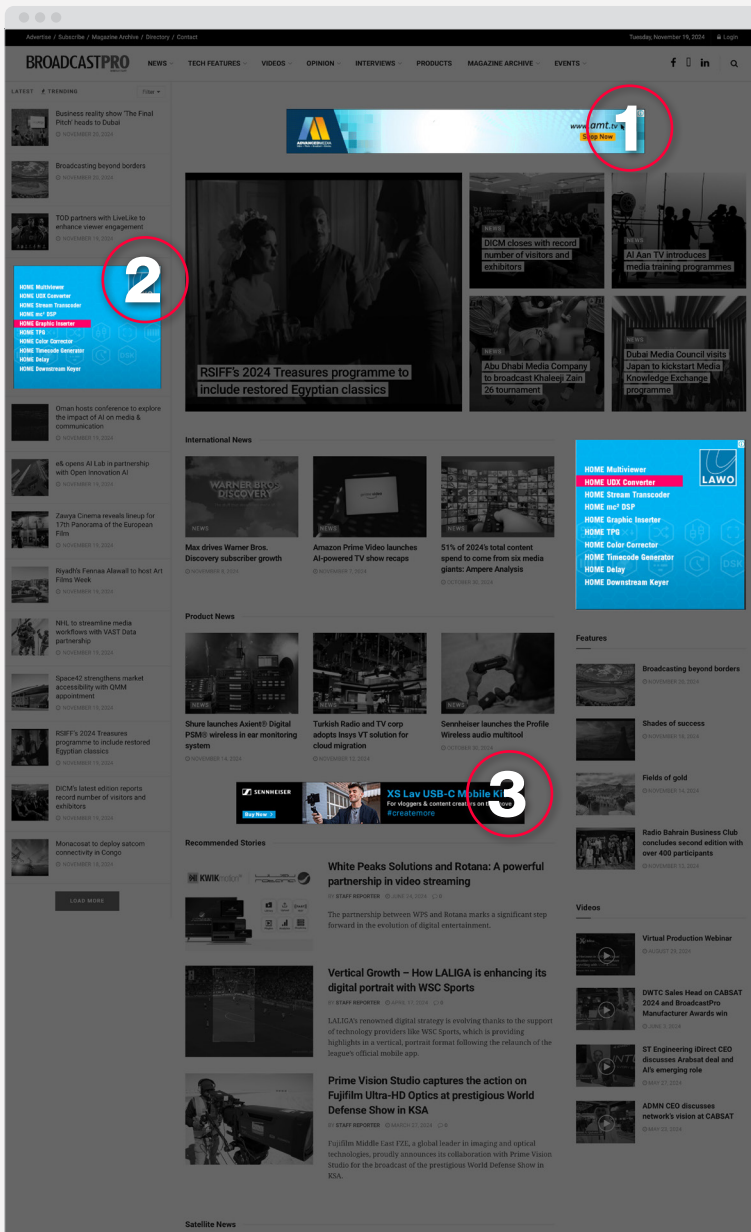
Advertise / Subscribe / Magazine Archive / Directory / Contact

Tuesday, November 19, 2024 Login

BROADCASTPRO

NEWS TECH FEATURES VIDEOS OPINION INTERVIEWS PRODUCTS MAGAZINE ARCHIVE EVENTS

LATEST TRENDING

Business reality show 'The Final Pitch' heads to Dubai
NOVEMBER 20, 2024

Broadcasting beyond borders
NOVEMBER 20, 2024

TOD partners with LiveLike to enhance viewer engagement
NOVEMBER 19, 2024

HOME Multiviewer
HOME UDX Converter
HOME Stream Transcoder
HOME mc² DSP
HOME Graphic Inserter
HOME TPG
HOME Color Corrector
HOME Timecode Generator
HOME Delay
HOME Downstream Keyer

Oman hosts conference to explore the impact of AI on media & communication
NOVEMBER 19, 2024

e& opens AI Lab in partnership with Open Innovation AI
NOVEMBER 19, 2024

Zawya Cinema reveals lineup for 17th Panorama of the European Film
NOVEMBER 19, 2024

Riyadh's Fennaa Alawall to host Art Films Week
NOVEMBER 19, 2024

NHL to streamline media workflows with VAST Data partnership
NOVEMBER 19, 2024

Space42 strengthens market accessibility with QMM appointment
NOVEMBER 19, 2024

RSIFF's 2024 Treasures programme to include restored Egyptian classics
NOVEMBER 19, 2024

DICM's latest edition reports record number of visitors and exhibitors
NOVEMBER 19, 2024

Monacosat to deploy satcom connectivity in Congo
NOVEMBER 19, 2024

LOAD MORE

www.amt.tv
Shop Now

1

2

3

RSIFF's 2024 Treasures programme to include restored Egyptian classics

NEWS
DICM closes with record number of visitors and exhibitors

NEWS
Al Aan TV introduces media training programmes

NEWS
Abu Dhabi Media Company to broadcast Khaleeji Zain 26 tournament

NEWS
Dubai Media Council visits Japan to kickstart Media Knowledge Exchange programme

International News

NEWS
Max drives Warner Bros. Discovery subscriber growth
NOVEMBER 8, 2024

NEWS
Amazon Prime Video launches AI-powered TV show recaps
NOVEMBER 7, 2024

NEWS
51% of 2024's total content spend to come from six media giants: Ampere Analysis
OCTOBER 30, 2024

Product News

NEWS
Shure launches Axient® Digital PSM® wireless in ear monitoring system
NOVEMBER 14, 2024

NEWS
Turkish Radio and TV corp adopts Insys VT solution for cloud migration
NOVEMBER 12, 2024

NEWS
Sennheiser launches the Profile Wireless audio multitool
OCTOBER 30, 2024

SENNHEISER
Buy Now
XS Lav USB-C Mobile Kit
For vloggers & content creators on the move
#createmore

Recommended Stories

White Peaks Solutions and Rotana: A powerful partnership in video streaming
BY STAFF REPORTER JUNE 24, 2024
The partnership between WPS and Rotana marks a significant step forward in the evolution of digital entertainment.

Vertical Growth – How LALIGA is enhancing its digital portrait with WSC Sports
BY STAFF REPORTER APRIL 17, 2024
LALIGA's renowned digital strategy is evolving thanks to the support of technology providers like WSC Sports, which is providing highlights in a vertical, portrait format following the relaunch of the league's official mobile app.

Prime Vision Studio captures the action on Fujifilm Ultra-HD Optics at prestigious World Defense Show in KSA
BY STAFF REPORTER MARCH 07, 2024
Fujifilm Middle East FZE, a global leader in imaging and optical technologies, proudly announces its collaboration with Prime Vision Studio for the broadcast of the prestigious World Defense Show in KSA.

Satellite News

HOME Multiviewer
HOME UDX Converter
HOME Stream Transcoder
HOME mc² DSP
HOME Graphic Inserter
HOME TPG
HOME Color Corrector
HOME Timecode Generator
HOME Delay
HOME Downstream Keyer
LAWO

Features

Broadcasting beyond borders
NOVEMBER 20, 2024

Shades of success
NOVEMBER 19, 2024

Fields of gold
NOVEMBER 14, 2024

Radio Bahrain Business Club concludes second edition with over 400 participants
NOVEMBER 12, 2024

Videos

Virtual Production Webinar
AUGUST 29, 2024

DWTC Sales Head on CABSAT 2024 and BroadcastPro Manufacturer Awards win
JUNE 3, 2024

ST Engineering iDirect CEO discusses Arabsat deal and AI's emerging role
MAY 27, 2024

ADMN CEO discusses network's vision at CABSAT
MAY 23, 2024